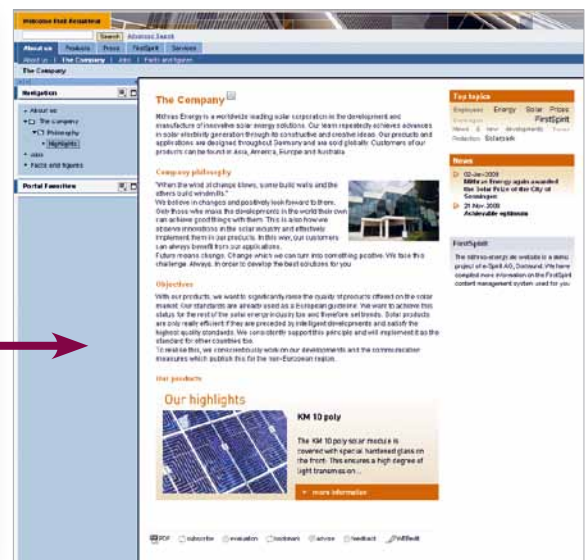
Welcome Dull Registered

Search Advanced Search

About us Products Press FirstSpirit Services

About us | The Company | Jobs | Facts and figures

The Company

Navigation

• About us
• The company
• Philosophy
• Highlights
• Jobs
• Facts and figures

Portal Favorites

The Company

Mithras Energy is a worldwide leading solar corporation in the development and manufacture of innovative solar energy solutions. Our team repeatedly achieves advances in solar electricity generation through its constructive and creative ideas. Our products and applications are designed throughout Germany and are sold globally. Customers of our products can be found in Asia, America, Europe and Australia.

Company philosophy

"When the wind of change blows, some build walls and the others build windmills."
We believe in changes and positively look forward to them. Only those who make the developments in the world their own can achieve good things with them. This is also how we observe innovations in the solar industry and effectively implement them in our products. In this way, our customers can always benefit from our applications.
Future means change. Change which we can turn into something positive. We face the challenge. Always. In order to develop the best solutions for you.

Objectives

With our products, we want to significantly raise the quality of products offered on the solar market. Our standards are already used as a European guideline. We want to achieve this status for the rest of the solar energy industry too and therefore set trends. Solar products are only really efficient if they are preceded by intelligent developments and satisfy the highest quality standards. We consistently support this principle and will implement it as the standard for other countries too.
To realise this, we concentrate fully on our developments and the communication measures which publish this for the non-European region.

Our products

Our highlights

KM 10 poly

The KM 10 poly solar module is covered with special hardened glass on the front. This ensures a high degree of light transmission ...

more information

PDF subscribe evaluation bookmark advise feedback FirstSpirit

Top topics

Employees Energy Solar Prices Developments FirstSpirit News & new developments Trend Protection Solarstadt

News

02-Jan-2008 Mithras Energy again awarded the Solar Prize of the City of Sonnlingen
21-Nov-2008 Achievable optimals

FirstSpirit

The mithras-energy.de website is a demo project of e-Spirit AG, Dortmund. We have compiled more information on the FirstSpirit content management system used for you.